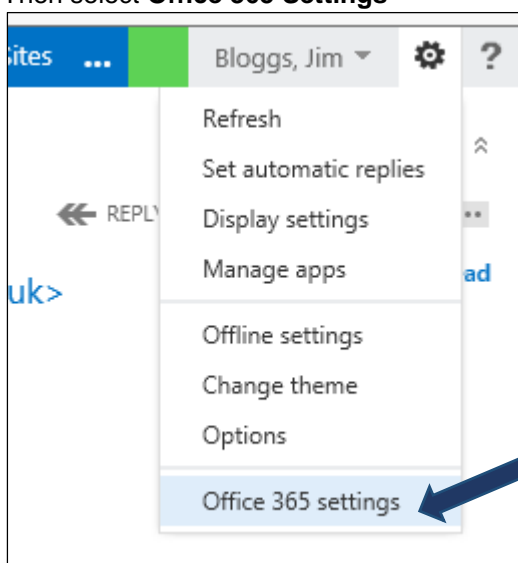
Then select **Office 365 Settings**

Sites ...

Bloggs, Jim

?

Refresh

Set automatic replies

Display settings

Manage apps

Offline settings

Change theme

Options

Office 365 settings

REPLY

uk>

ad